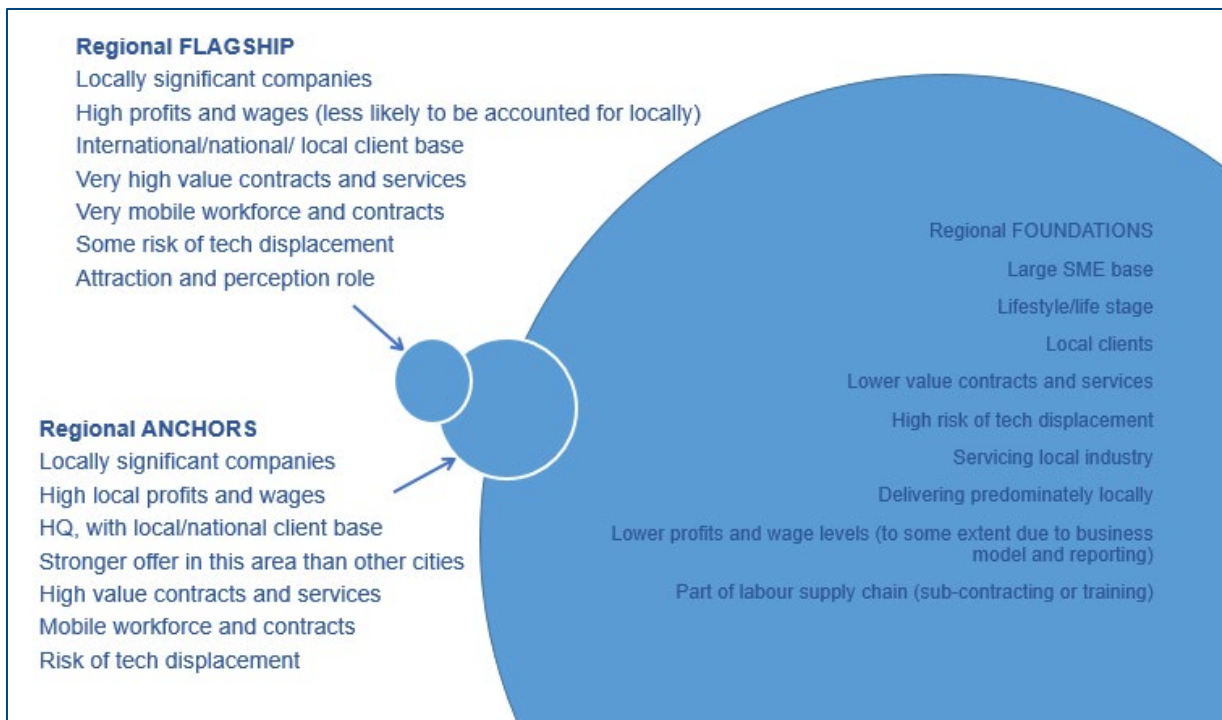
**Regional FLAGSHIP**
Locally significant companies
High profits and wages (less likely to be accounted for locally)
International/national/ local client base
Very high value contracts and services
Very mobile workforce and contracts
Some risk of tech displacement
Attraction and perception role

Regional FOUNDATIONS
Large SME base
Lifestyle/life stage
Local clients
Lower value contracts and services
High risk of tech displacement
Servicing local industry
Delivering predominately locally
Lower profits and wage levels (to some extent due to business model and reporting)
Part of labour supply chain (sub-contracting or training)

**Regional ANCHORS**
Locally significant companies
High local profits and wages
HQ, with local/national client base
Stronger offer in this area than other cities
High value contracts and services
Mobile workforce and contracts
Risk of tech displacement